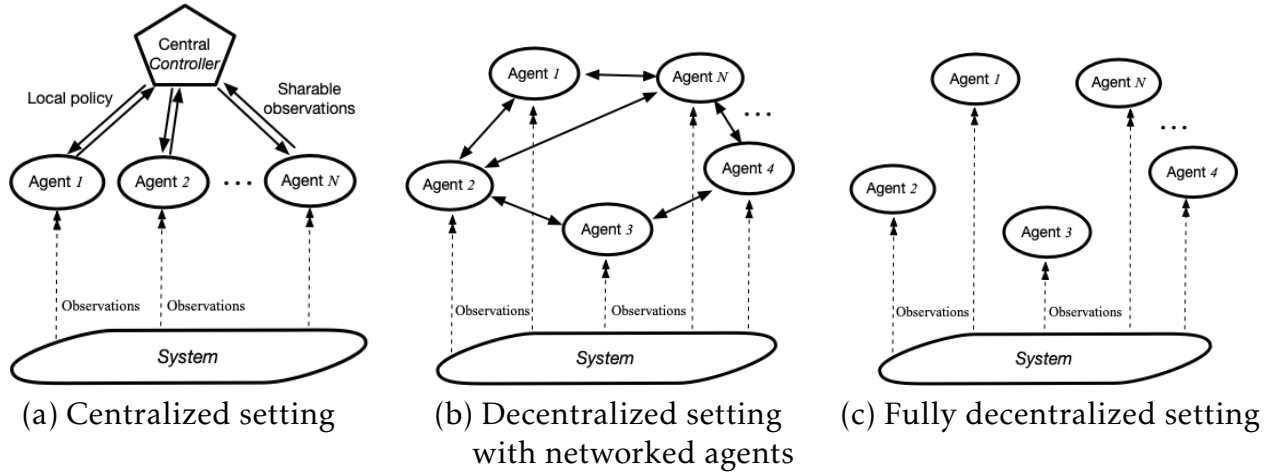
Central Controller

Local policy

Sharable observations

Agent 1

Agent 2

...

Agent N

Observations

Observations

System

(a) Centralized setting

Agent 1

Agent N

...

Agent 2

Agent 4

Agent 3

Observations

Observations

System

(b) Decentralized setting with networked agents

Agent 1

Agent N

...

Agent 2

Agent 4

Agent 3

Observations

Observations

System

(c) Fully decentralized setting